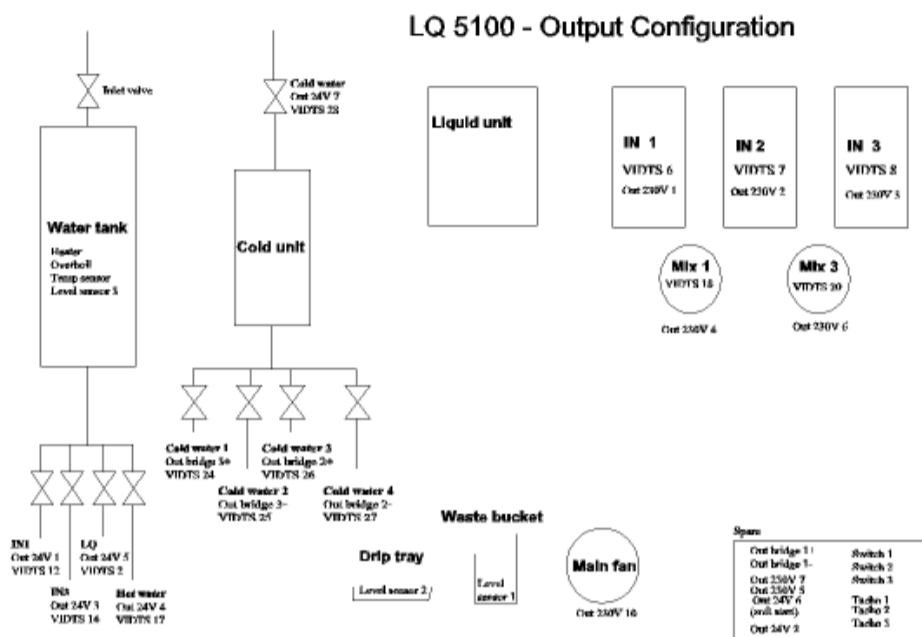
LQ 5100 - Output Configuration

Inlet valve

Water tank

Heater
Overboil
Temp sensor
Level sensor 5

Cold water
Out 24V 7
VIDTS 23

Cold unit

Liquid unit

IN 1
VIDTS 6
Out 230V 1

IN 2
VIDTS 7
Out 230V 2

IN 3
VIDTS 8
Out 230V 3

Mix 1
VIDTS 18
Out 230V 4

Mix 3
VIDTS 20
Out 230V 6

Cold water 1
Out bridge 3+
VIDTS 24

Cold water 2
Out bridge 3-
VIDTS 25

Cold water 3
Out bridge 2+
VIDTS 26

Cold water 4
Out bridge 2-
VIDTS 27

IN1
Out 24V 1
VIDTS 12

IN3
Out 24V 3
VIDTS 14

LQ
Out 24V 5
VIDTS 2

Hot water
Out 24V 4
VIDTS 17

Waste bucket

Drip tray

Level sensor 2

Level sensor 1

Main fan
Out 230V 10

Spare
Out bridge 1+
Out bridge 1-
Out 230V 7
Out 230V 5
Out 24V 6 (soft start)
Out 24V 2

Switch 1
Switch 2
Switch 3

Tacho 1
Tacho 2
Tacho 3